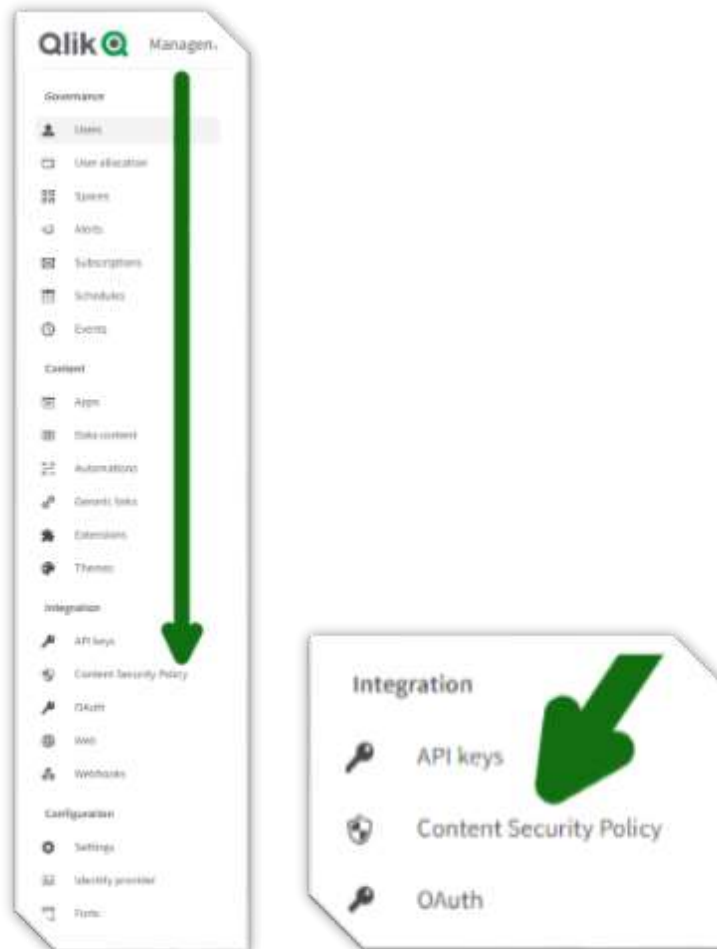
Qlik Managem

Governance

Users

User allocation

Spaces

Alerts

Subscriptions

Schedules

Events

Content

Apps

Data content

Automations

Generic links

Extensions

Themes

Integration

API keys

Content Security Policy

OAuth

Web

Webhooks

Configuration

Settings

Identity provider

Fonts

Integration

API keys

Content Security Policy

OAuth